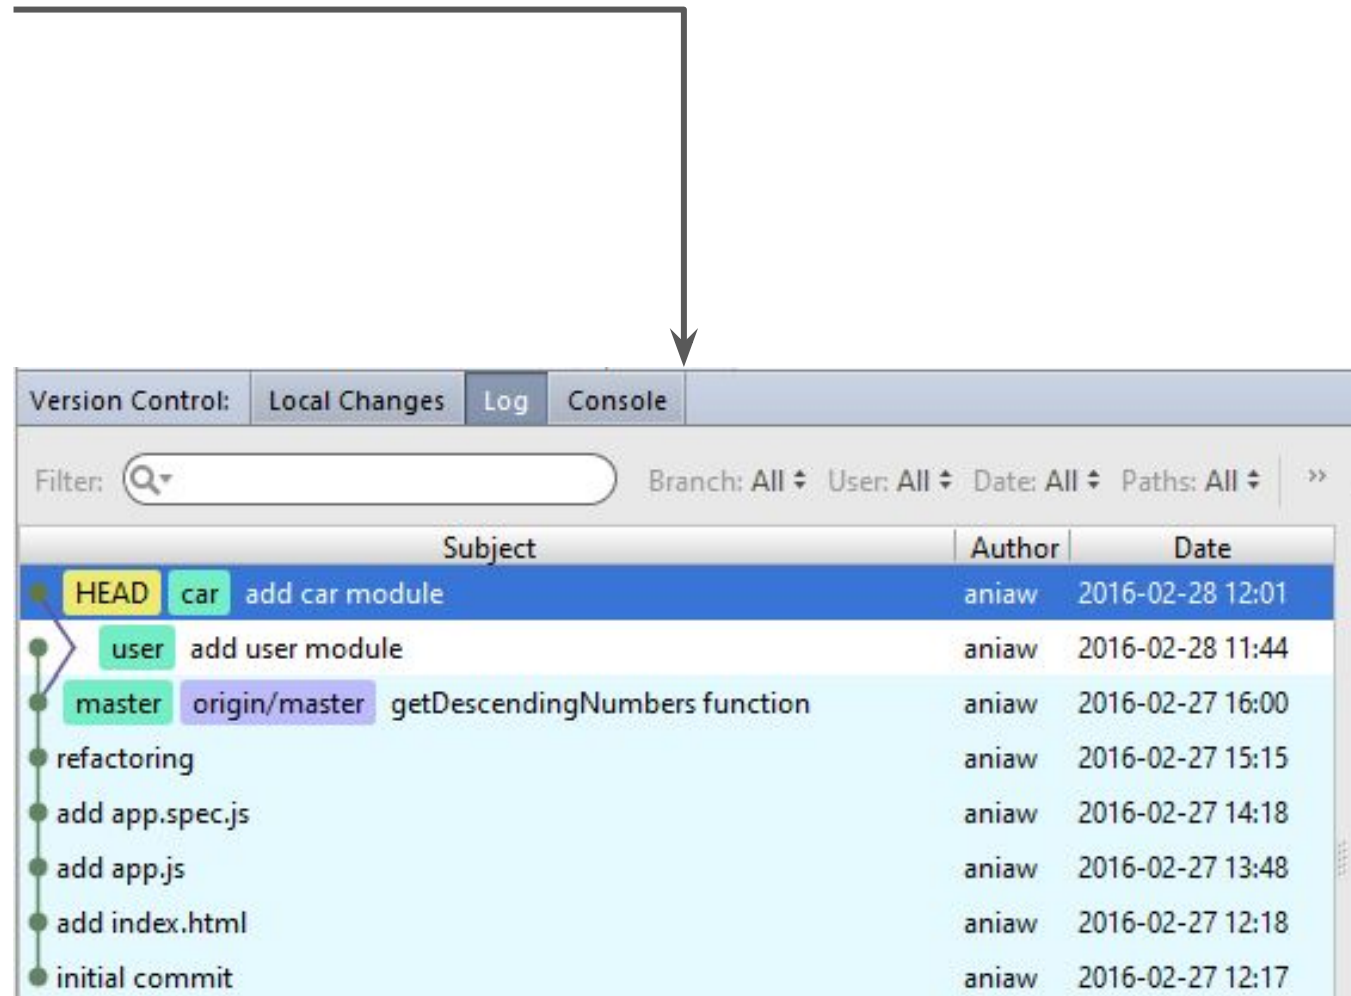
Version Control: Local Changes Log Console

Filter: Branch: All User: All Date: All Paths: All »

| Subject | Author | Date |
|---|---|---|
| HEAD car add car module | aniaw | 2016-02-28 12:01 |
| user add user module | aniaw | 2016-02-28 11:44 |
| master origin/master getDescendingNumbers function | aniaw | 2016-02-27 16:00 |
| refactoring | aniaw | 2016-02-27 15:15 |
| add app.spec.js | aniaw | 2016-02-27 14:18 |
| add app.js | aniaw | 2016-02-27 13:48 |
| add index.html | aniaw | 2016-02-27 12:18 |
| initial commit | aniaw | 2016-02-27 12:17 |